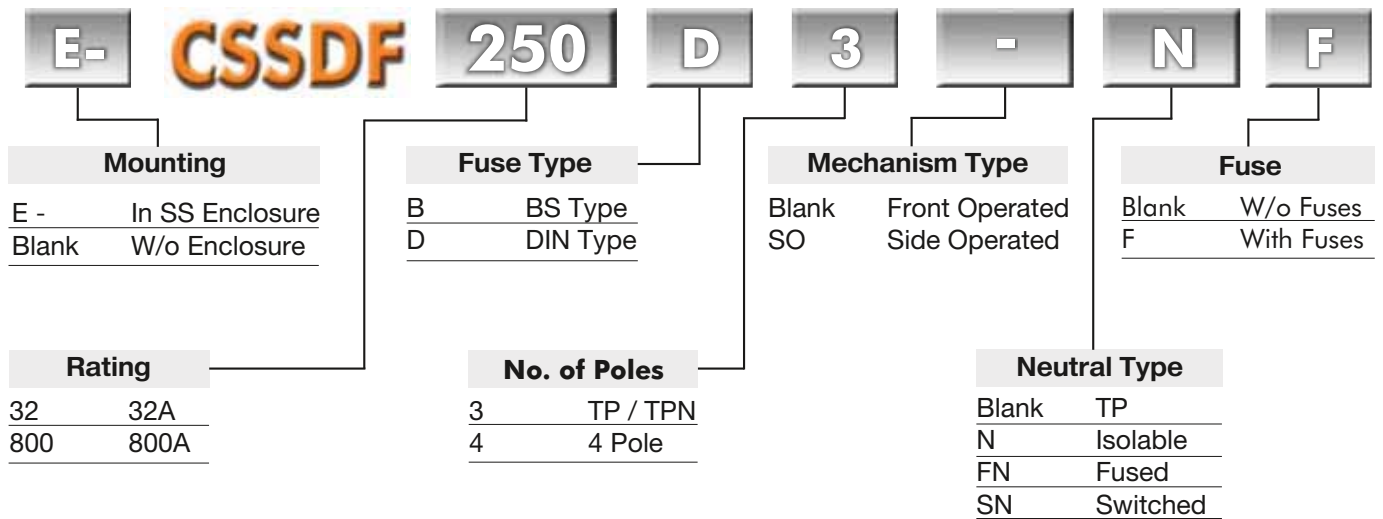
E- CSSDF 250 D 3 - N F

Mounting

| | |
|---|---|
| E - | In SS Enclosure |
| Blank | W/o Enclosure |

Fuse Type

| | |
|---|---|
| B | BS Type |
| D | DIN Type |

Mechanism Type

| | |
|---|---|
| Blank | Front Operated |
| SO | Side Operated |

Fuse

| | |
|---|---|
| Blank | W/o Fuses |
| F | With Fuses |

Rating

| | |
|---|---|
| 32 | 32A |
| 800 | 800A |

No. of Poles

| | |
|---|---|
| 3 | TP / TPN |
| 4 | 4 Pole |

Neutral Type

| | |
|---|---|
| Blank | TP |
| N | Isolable |
| FN | Fused |
| SN | Switched |